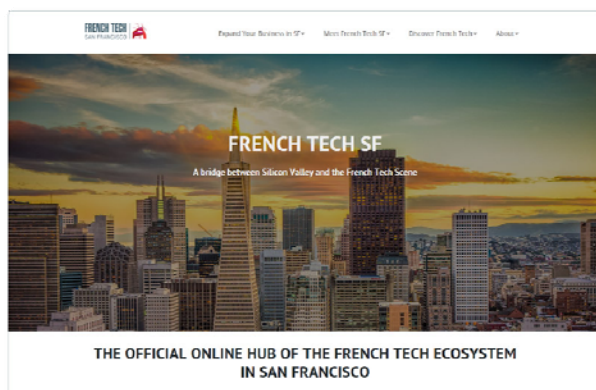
FRENCH TECH SAN FRANCISCO

Expand Your Business in SF▾ Meet French Tech SF▾ Discover French Tech▾ About▾

FRENCH TECH SF

A bridge between Silicon Valley and the French Tech Scene

THE OFFICIAL ONLINE HUB OF THE FRENCH TECH ECOSYSTEM IN SAN FRANCISCO